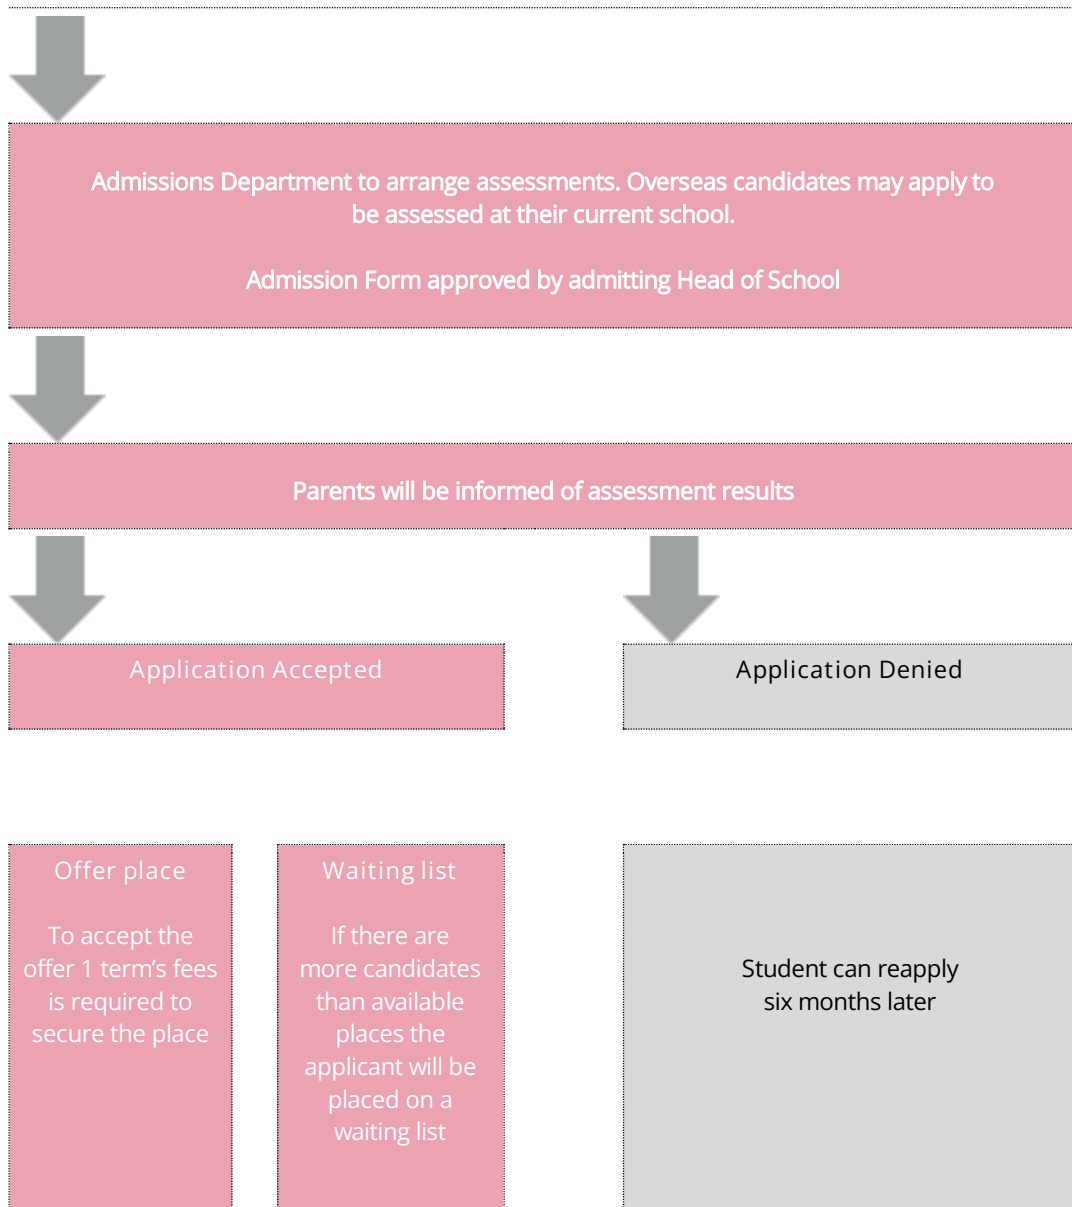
Admissions Department to arrange assessments. Overseas candidates may apply to be assessed at their current school.

Admission Form approved by admitting Head of School

Parents will be informed of assessment results

Application Accepted

Application Denied

Offer place

To accept the offer 1 term's fees is required to secure the place

Waiting list

If there are more candidates than available places the applicant will be placed on a waiting list

Student can reapply six months later